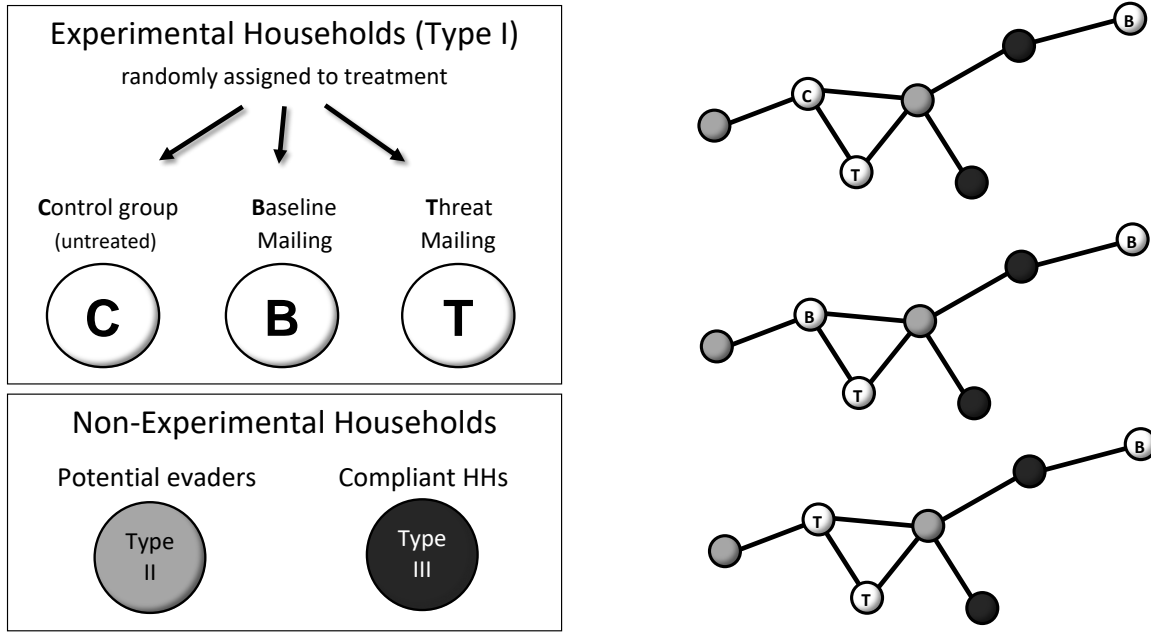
Experimental Households (Type I)
randomly assigned to treatment

Control group
(untreated)

Baseline
Mailing

Threat
Mailing

C

B

T

Non-Experimental Households

Potential evaders

Compliant HHs

Type
II

Type
III

B
C
T

B
B
T

B
T
T